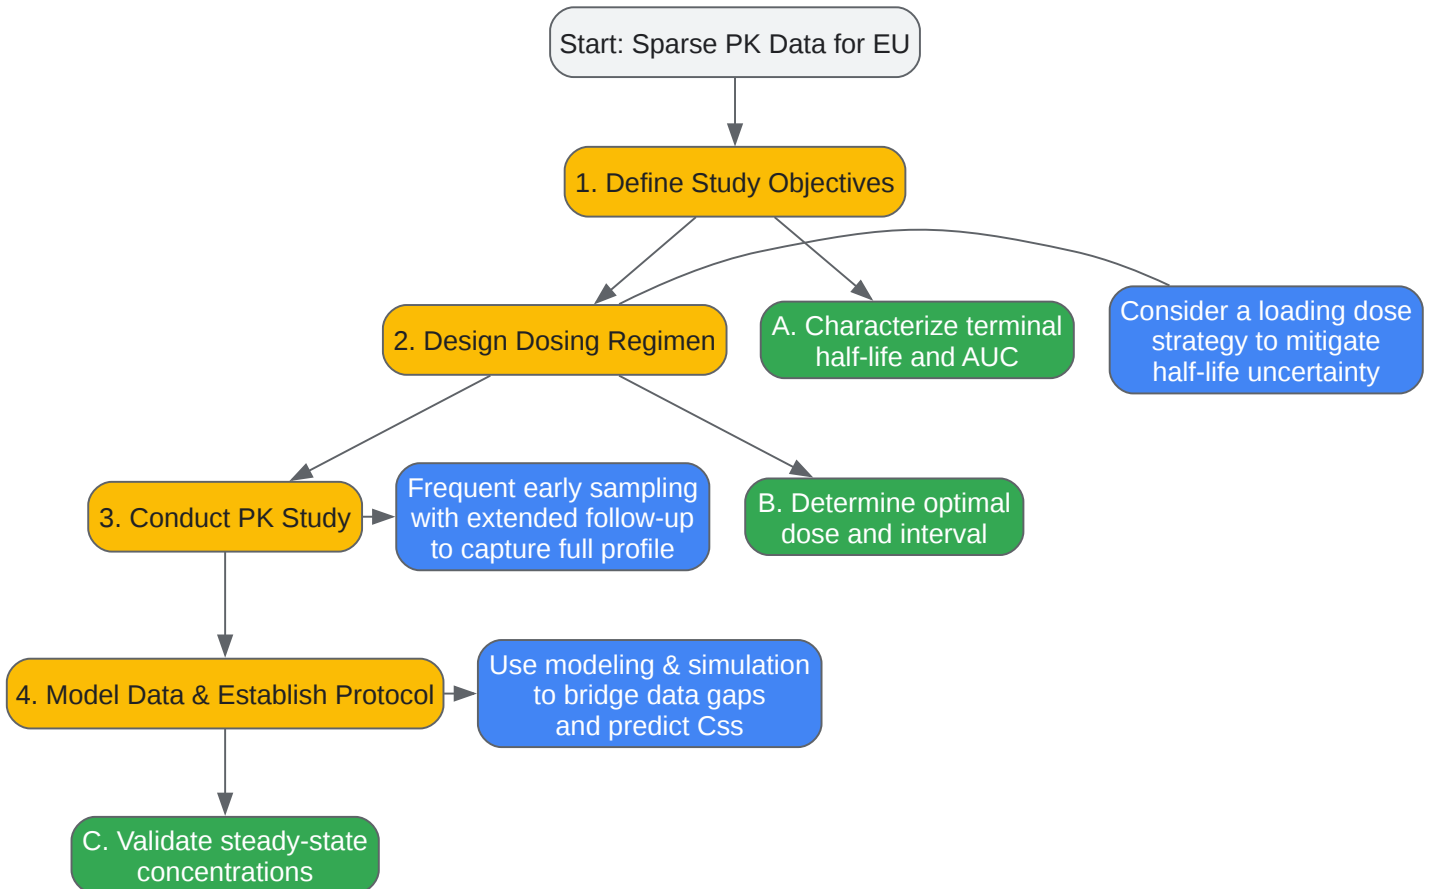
Start: Sparse PK Data for EU

1. Define Study Objectives

2. Design Dosing Regimen

A. Characterize terminal half-life and AUC

Consider a loading dose strategy to mitigate half-life uncertainty

3. Conduct PK Study

Frequent early sampling with extended follow-up to capture full profile

B. Determine optimal dose and interval

4. Model Data & Establish Protocol

Use modeling & simulation to bridge data gaps and predict Css

C. Validate steady-state concentrations